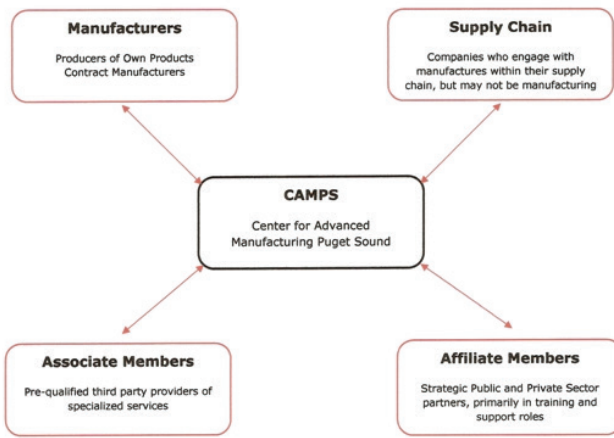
Manufacturers

Producers of Own Products
Contract Manufacturers

Supply Chain

Companies who engage with manufactures within their supply chain, but may not be manufacturing

CAMPS

Center for Advanced Manufacturing Puget Sound

Associate Members

Pre-qualified third party providers of specialized services

Affiliate Members

Strategic Public and Private Sector partners, primarily in training and support roles